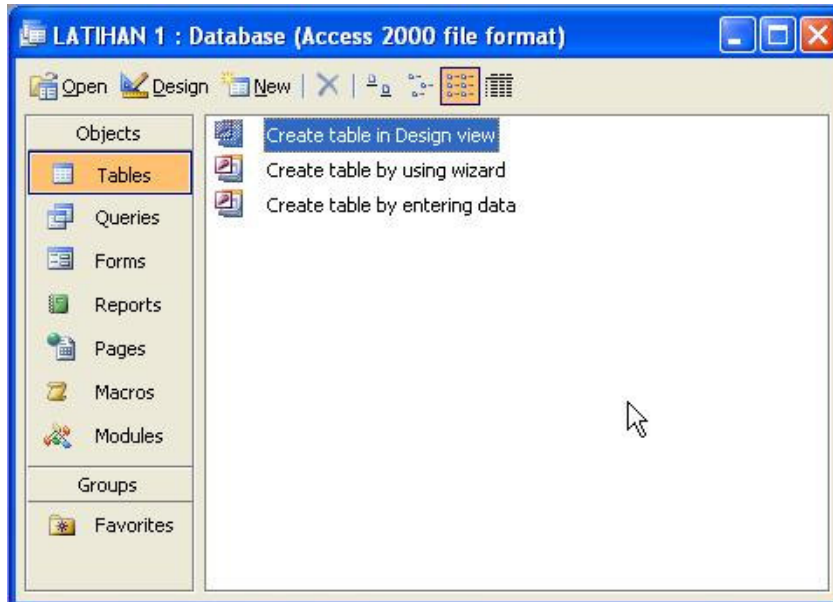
LATIHAN 1 : Database (Access 2000 file format)

Open Design New

Objects
Tables
Queries
Forms
Reports
Pages
Macros
Modules
Groups
Favorites

Create table in Design view
Create table by using wizard
Create table by entering data